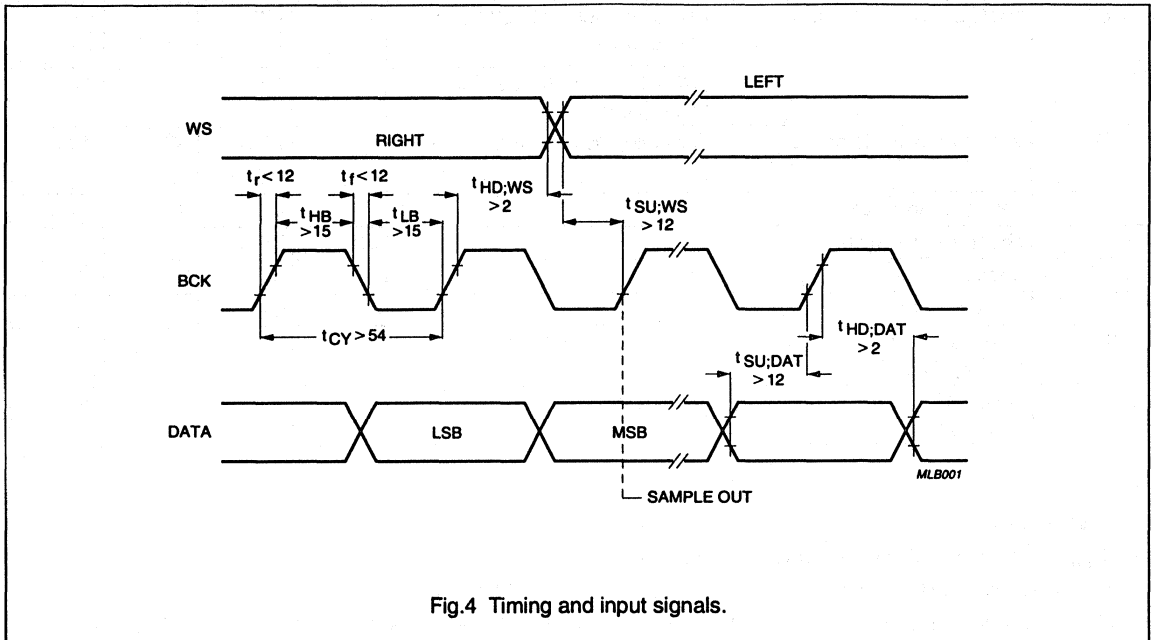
LEFT

WS

RIGHT

$t_r < 12$

$t_f < 12$

$t_{HB}$ > 15

$t_{LB}$ > 15

$t_{HD;WS}$ > 2

$t_{SU;WS}$ > 12

BCK

$t_{CY} > 54$

$t_{SU;DAT}$ > 12

$t_{HD;DAT}$ > 2

DATA

LSB

MSB

MLB001

SAMPLE OUT

Fig.4 Timing and input signals.